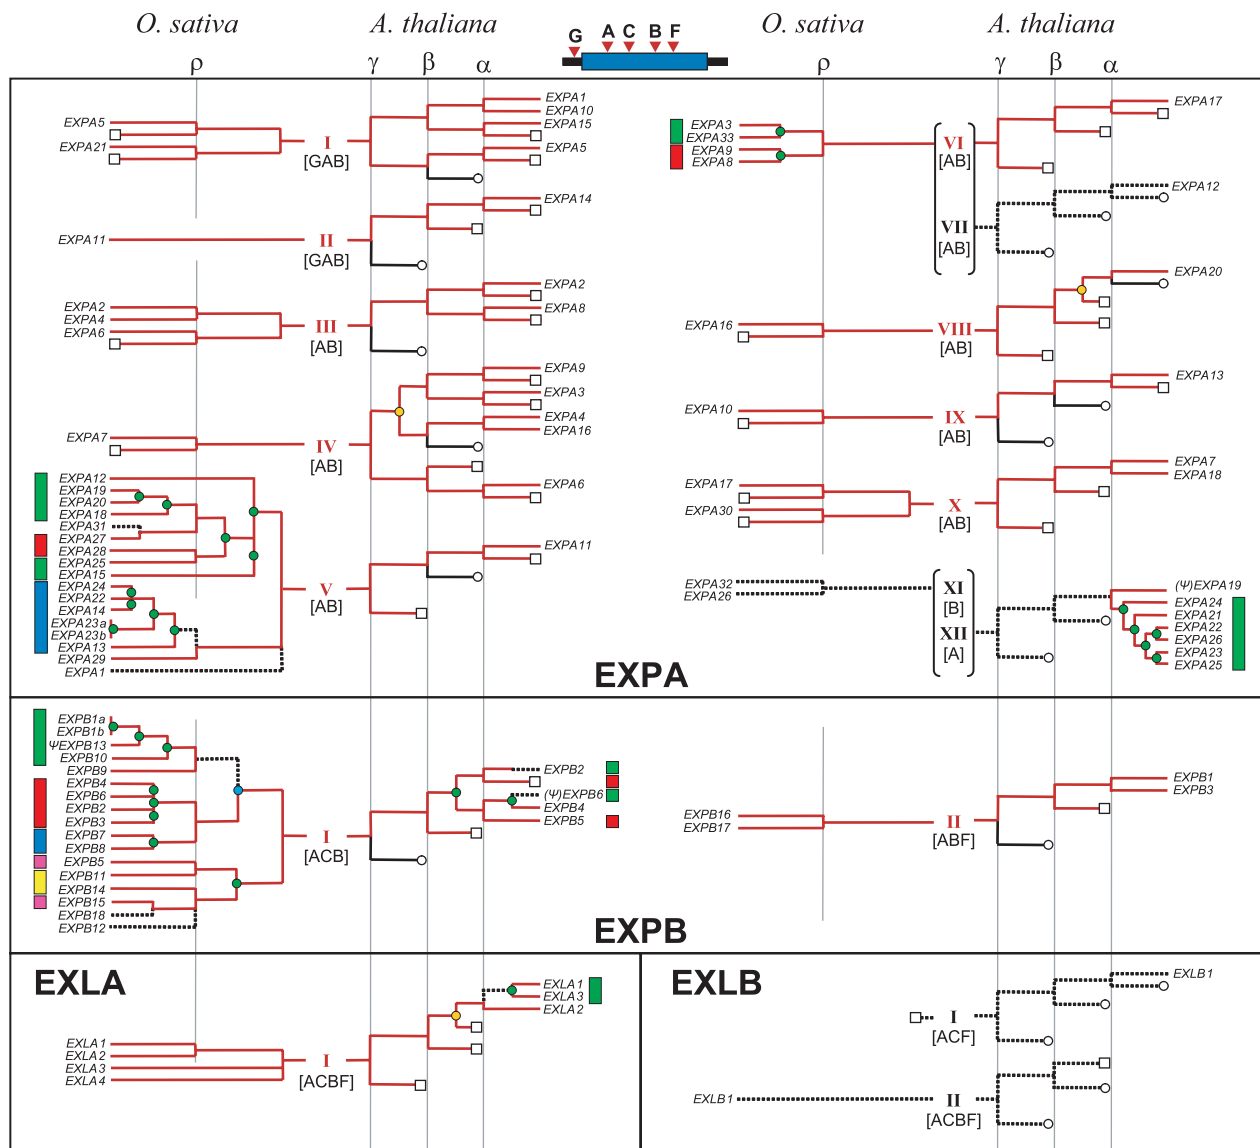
O. sativa A. thaliana G A C B F O. sativa A. thaliana

ρ γ β α ρ γ β α

EXPA5
EXPA21
I
[GAB]
EXPA1
EXPA10
EXPA15
EXPA5

EXPA11
II
[GAB]
EXPA14

EXPA2
EXPA4
EXPA6
III
[AB]
EXPA2
EXPA8

EXPA7
IV
[AB]
EXPA9
EXPA3
EXPA4
EXPA16
EXPA6

EXPA12
EXPA19
EXPA20
EXPA18
EXPA31
EXPA27
EXPA28
EXPA25
EXPA15
EXPA24
EXPA22
EXPA14
EXPA23a
EXPA23b
EXPA13
EXPA29
EXPA1
V
[AB]
EXPA11

EXPA3
EXPA33
EXPA9
EXPA8
VI
[AB]
VII
[AB]
EXPA17
EXPA12

EXPA16
VIII
[AB]
EXPA20

EXPA10
IX
[AB]
EXPA13

EXPA17
EXPA30
X
[AB]
EXPA7
EXPA18

EXPA32
EXPA26
XI
[B]
XII
[A]
(Ψ)EXPA19
EXPA24
EXPA21
EXPA22
EXPA26
EXPA23
EXPA25

EXPA

EXPB1a
EXPB1b
ΨEXPB13
EXPB10
EXPB9
EXPB4
EXPB6
EXPB2
EXPB3
EXPB7
EXPB8
EXPB5
EXPB11
EXPB14
EXPB15
EXPB18
EXPB12
I
[ACB]
EXPB2
(Ψ)EXPB6
EXPB4
EXPB5

EXPB16
EXPB17
II
[ABF]
EXPB1
EXPB3

EXPB

EXLA
EXLA1
EXLA2
EXLA3
EXLA4
I
[ACBF]
EXLA1
EXLA3
EXLA2

EXLB
I
[ACF]
EXLB1
EXLB1
II
[ACBF]